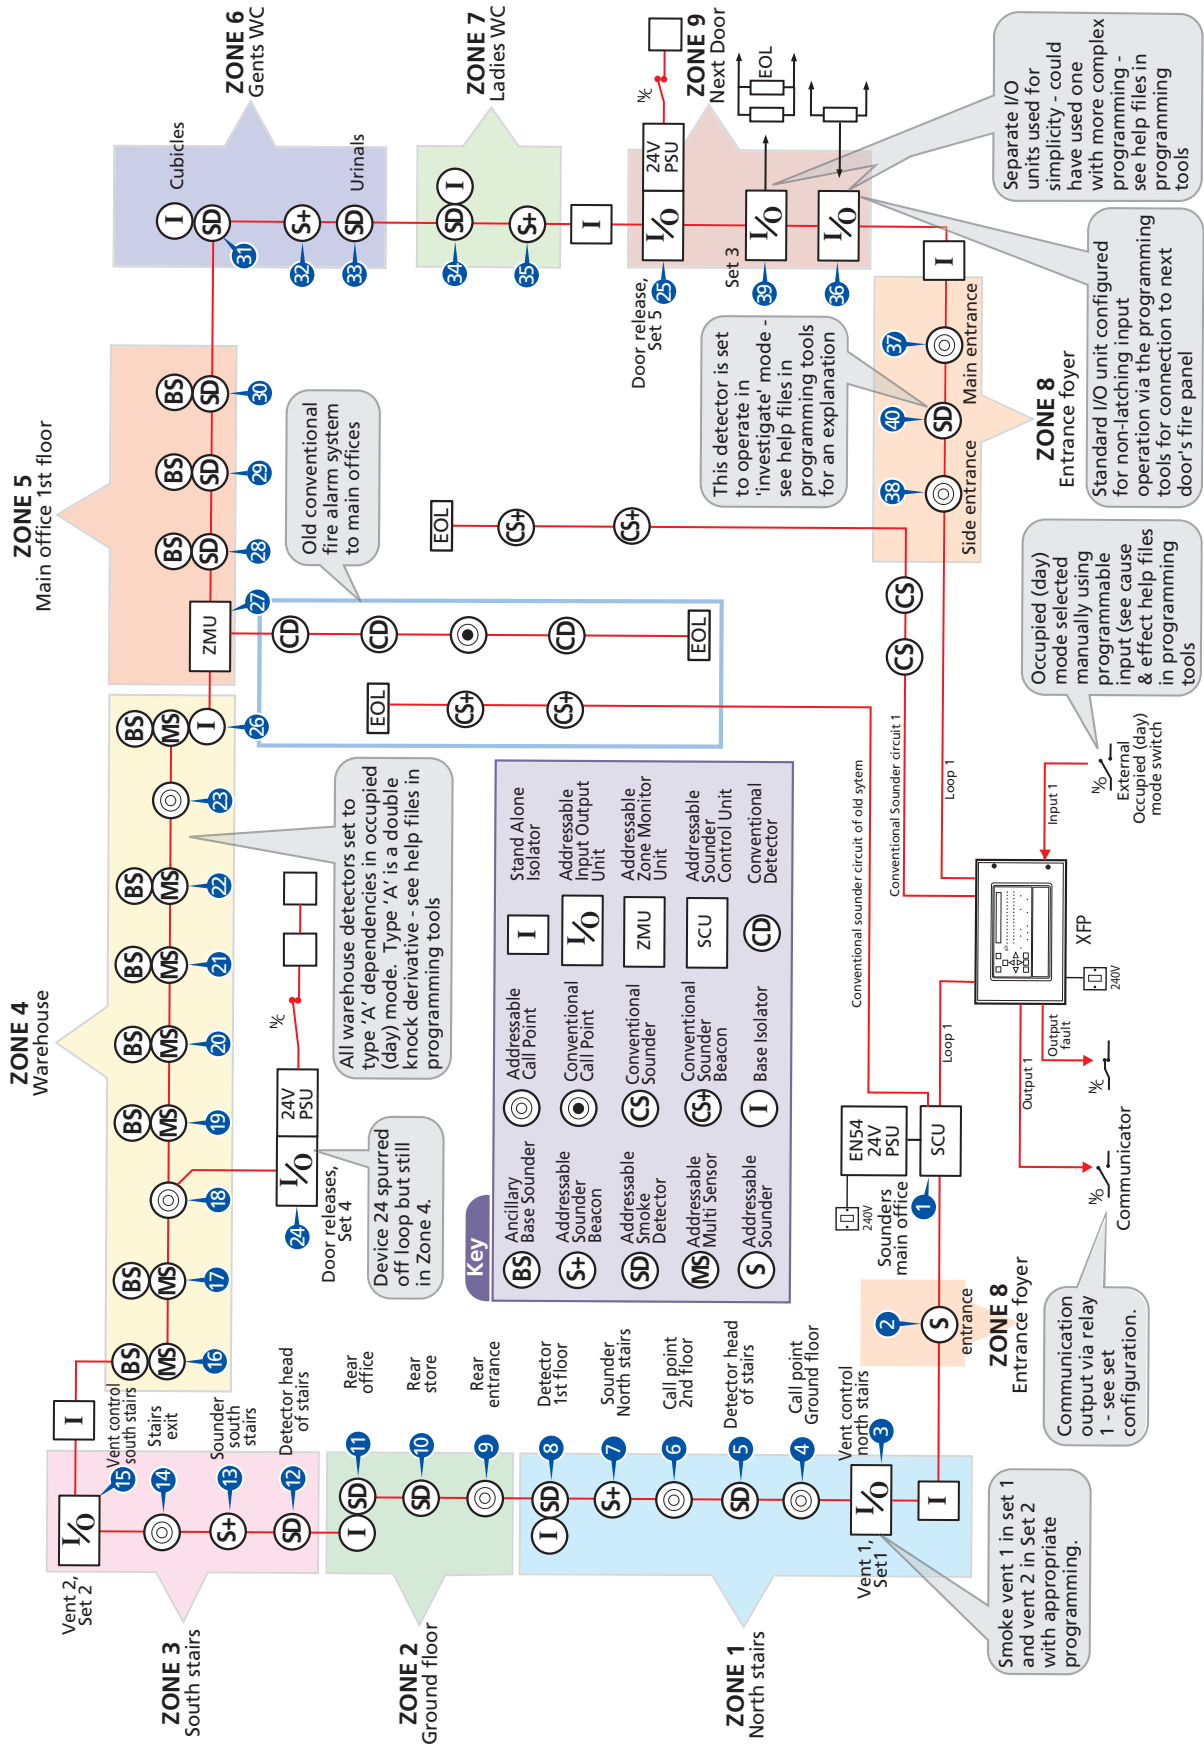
ZONE 6
Gents WC

ZONE 7
Ladies WC

ZONE 9
Next Door

Cubicles

Urinals

I SD 31

S+ 32

SD 33

SD 34 I

S+ 35

I

24V PSU

I/O 25

I/O 39

I/O 36

EOL

Door release, Set 5

Set 3

Separate I/O units used for simplicity - could have used one with more complex programming - see help files in programming tools

Standard I/O unit configured for non-latching input operation via the programming tools for connection to next door's fire panel

ZONE 8
Entrance foyer

Main entrance

Side entrance

37

40 SD

38

I

This detector is set to operate in 'investigate' mode - see help files in programming tools for an explanation

ZONE 5
Main office 1st floor

BS SD 30

BS SD 29

BS SD 28

ZMU 27

Old conventional fire alarm system to main offices

CD CD CD EOL

EOL CS+ CS+

EOL CS+ CS+

CS CS

Occupied (day) mode selected manually using programmable input (see cause & effect help files in programming tools

External Occupied (day) mode switch

Input 1

Loop 1

Conventional Sounder circuit 1

Conventional sounder circuit of old system

XFP

240V

Output fault

Output 1

Loop 1

Communicator

Communication output via relay 1 - see set configuration.

ZONE 4
Warehouse

BS MS I 26

23

BS MS 22

BS MS 21

BS MS 20

BS MS 19

18

BS MS 17

BS MS 16

All warehouse detectors set to type 'A' dependencies in occupied (day) mode. Type 'A' is a double knock derivative - see help files in programming tools

24V PSU

I/O 24

Door releases, Set 4

Device 24 spurred off loop but still in Zone 4.

Key

BS Ancillary Base Sounder

S+ Addressable Sounder Beacon

SD Addressable Smoke Detector

MS Addressable Multi Sensor

S Addressable Sounder

Addressable Call Point

Conventional Call Point

CS Conventional Sounder

CS+ Conventional Sounder Beacon

I Base Isolator

I Stand Alone Isolator

I/O Addressable Input Output Unit

ZMU Addressable Zone Monitor Unit

SCU Addressable Sounder Control Unit

CD Conventional Detector

EN54 24V PSU

SCU 1

240V

Sounders main office

2 S

entrance

ZONE 8
Entrance foyer

I

Vent control south stairs 15

Stairs exit 14

Sounder south stairs 13

Detector head of stairs 12

Rear office 11

Rear store 10

Rear entrance 9

Detector 1st floor 8

Sounder North stairs 7

Call point 2nd floor 6

Detector head of stairs 5

Call point Ground floor 4

Vent control north stairs 3

I/O

I/O

S+ SD

I SD SD

I SD S+ SD

I

Vent 2, Set 2

Vent 1, Set1

Smoke vent 1 in set 1 and vent 2 in Set 2 with appropriate programming.

ZONE 3
South stairs

ZONE 2
Ground floor

ZONE 1
North stairs